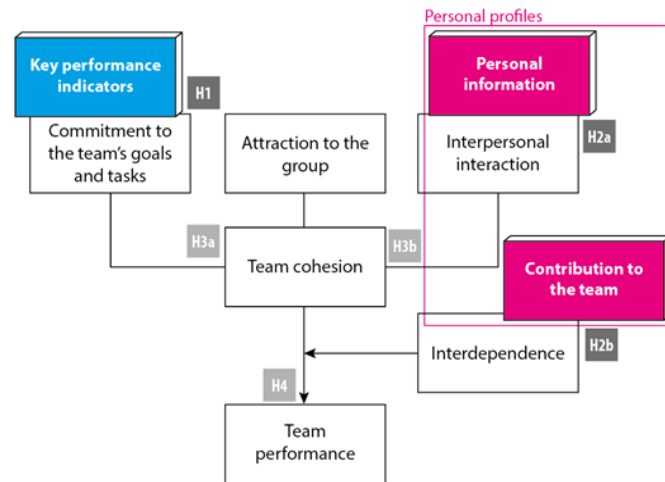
Personal profiles

Key performance indicators

H1

Commitment to the team's goals and tasks

Attraction to the group

Personal information

Interpersonal interaction

H2a

H3a

Team cohesion

H3b

Contribution to the team

Interdependence

H2b

H4

Team performance